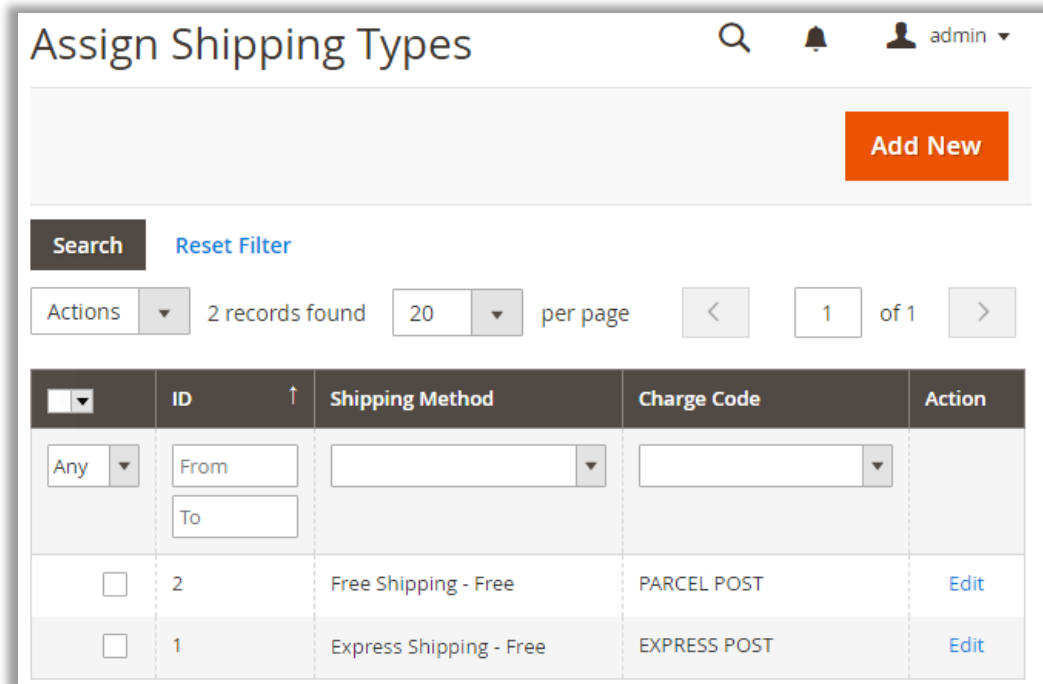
Assign Shipping Types

admin

Add New

Search Reset Filter

Actions 2 records found 20 per page 1 of 1

| | ID | Shipping Method | Charge Code | Action |
|---|---|---|---|---|
| Any | From To | | | |
| | 2 | Free Shipping - Free | PARCEL POST | Edit |
| | 1 | Express Shipping - Free | EXPRESS POST | Edit |